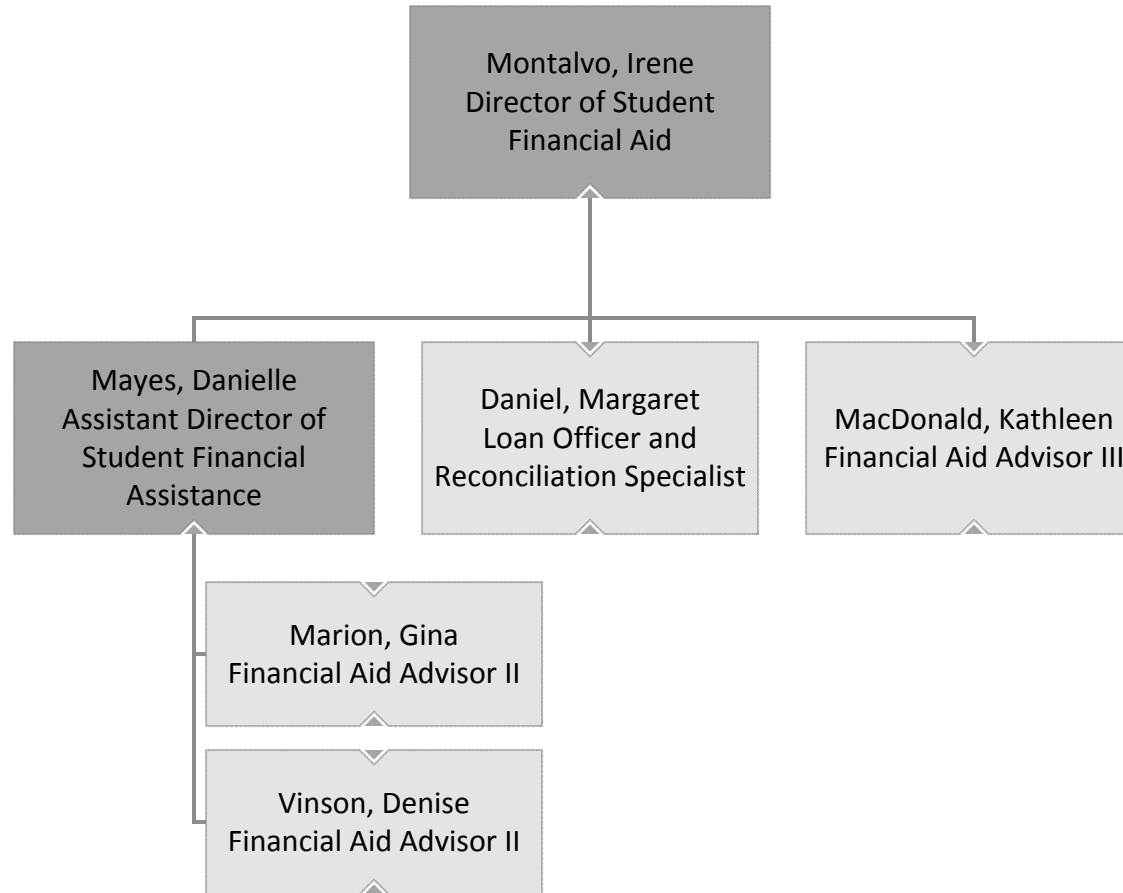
Montalvo, Irene
Director of Student Financial Aid

Mayes, Danielle
Assistant Director of Student Financial Assistance

Daniel, Margaret
Loan Officer and Reconciliation Specialist

MacDonald, Kathleen
Financial Aid Advisor III

Marion, Gina
Financial Aid Advisor II

Vinson, Denise
Financial Aid Advisor II